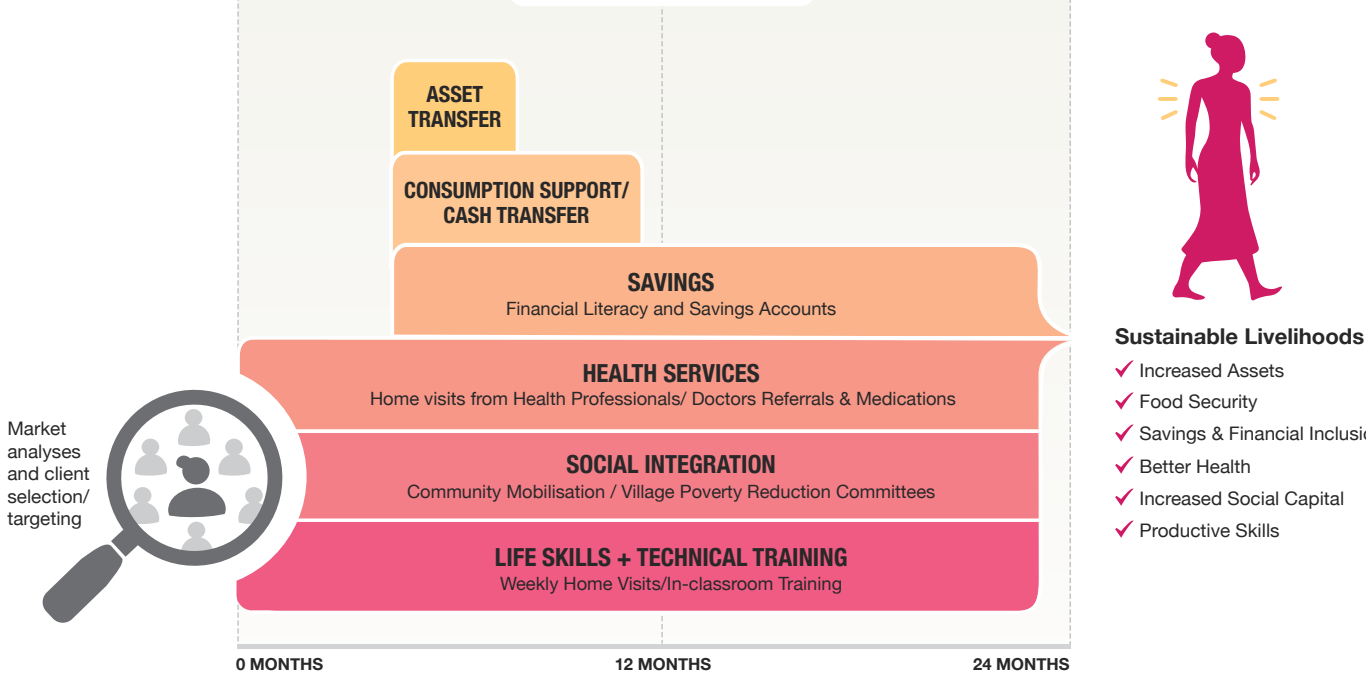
ASSET TRANSFER

CONSUMPTION SUPPORT/ CASH TRANSFER

SAVINGS
Financial Literacy and Savings Accounts

HEALTH SERVICES
Home visits from Health Professionals/ Doctors Referrals & Medications

SOCIAL INTEGRATION
Community Mobilisation / Village Poverty Reduction Committees

LIFE SKILLS + TECHNICAL TRAINING
Weekly Home Visits/In-classroom Training

Market analyses and client selection/ targeting

Sustainable Livelihoods
✓ Increased Assets
✓ Food Security
✓ Savings & Financial Inclusi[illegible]
✓ Better Health
✓ Increased Social Capital
✓ Productive Skills

0 MONTHS
12 MONTHS
24 MONTHS